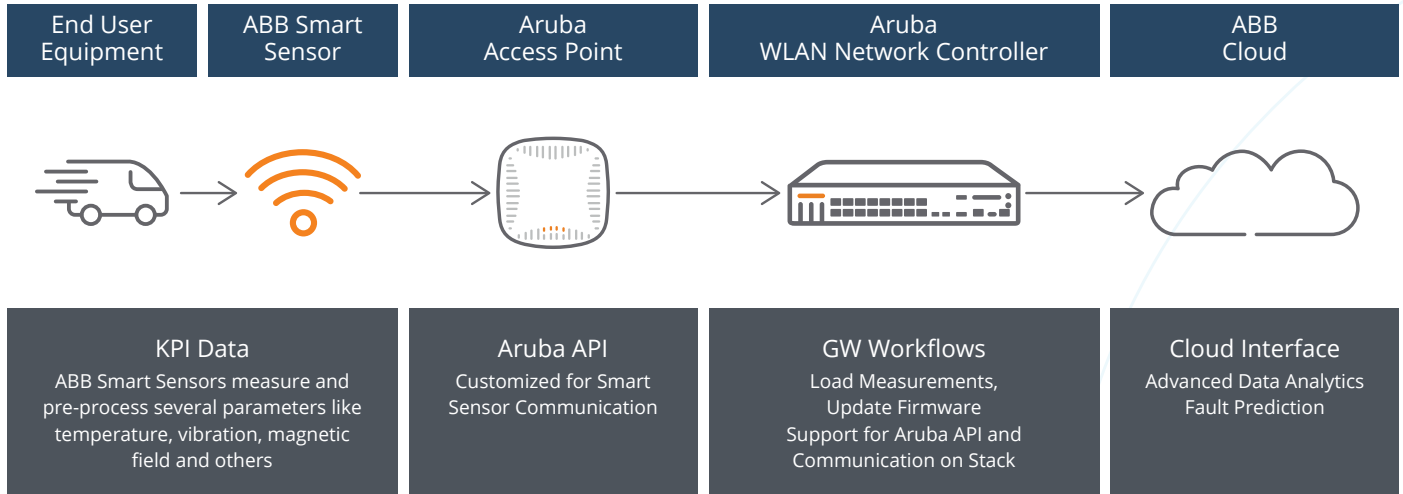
End User Equipment

ABB Smart Sensor

Aruba Access Point

Aruba WLAN Network Controller

ABB Cloud

KPI Data

ABB Smart Sensors measure and pre-process several parameters like temperature, vibration, magnetic field and others

Aruba API

Customized for Smart Sensor Communication

GW Workflows

Load Measurements, Update Firmware Support for Aruba API and Communication on Stack

Cloud Interface

Advanced Data Analytics Fault Prediction